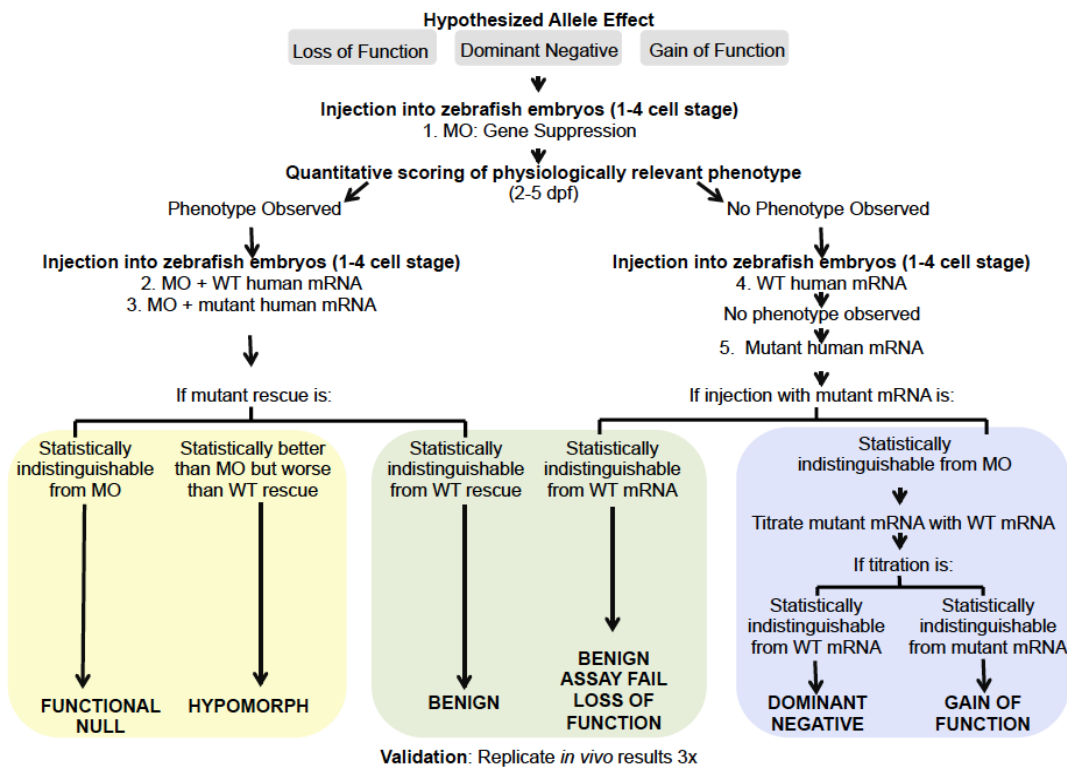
Hypothesized Allele Effect

Loss of Function

Dominant Negative

Gain of Function

Injection into zebrafish embryos (1-4 cell stage)
1. MO: Gene Suppression

Quantitative scoring of physiologically relevant phenotype
(2-5 dpf)

Phenotype Observed

No Phenotype Observed

Injection into zebrafish embryos (1-4 cell stage)
2. MO + WT human mRNA
3. MO + mutant human mRNA

If mutant rescue is:

Statistically indistinguishable from MO

FUNCTIONAL NULL

Statistically better than MO but worse than WT rescue

HYPOMORPH

Statistically indistinguishable from WT rescue

BENIGN

Injection into zebrafish embryos (1-4 cell stage)
4. WT human mRNA

No phenotype observed

5. Mutant human mRNA

If injection with mutant mRNA is:

Statistically indistinguishable from WT mRNA

BENIGN
ASSAY FAIL
LOSS OF FUNCTION

Statistically indistinguishable from MO

Titrate mutant mRNA with WT mRNA

If titration is:

Statistically indistinguishable from WT mRNA

DOMINANT NEGATIVE

Statistically indistinguishable from mutant mRNA

GAIN OF FUNCTION

Validation: Replicate in vivo results 3x